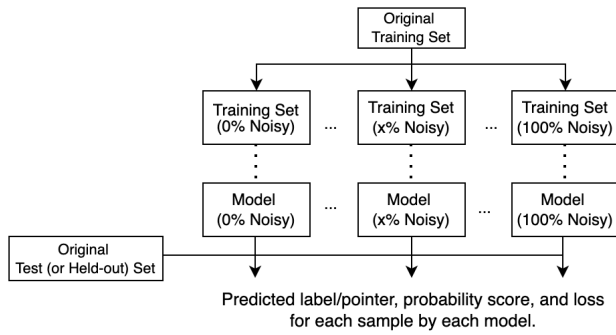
Original
Training Set

Training Set
(0% Noisy)

...

Training Set
(x% Noisy)

...

Training Set
(100% Noisy)

Model
(0% Noisy)

...

Model
(x% Noisy)

...

Model
(100% Noisy)

Original
Test (or Held-out) Set

Predicted label/pointer, probability score, and loss for each sample by each model.